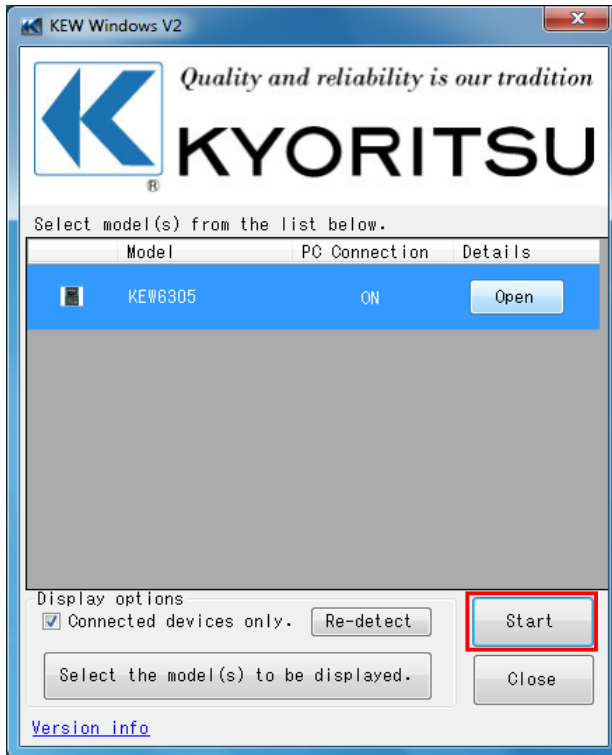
KEW Windows V2

Quality and reliability is our tradition

KYORITSU

Select model(s) from the list below.

| | Model | PC Connection | Details |
|---|---|---|---|
| | KEW6305 | ON | Open |

Display options

Connected devices only.

Re-detect

Select the model(s) to be displayed.

Start

Close

Version info